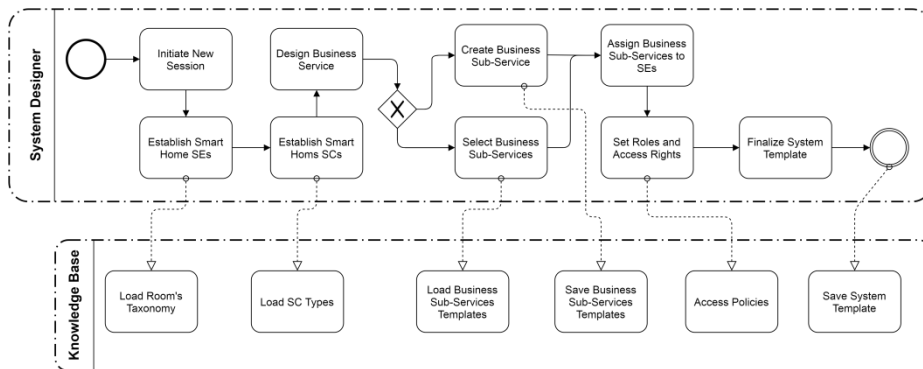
System Designer

Initiate New Session

Establish Smart Home SEs

Establish Smart Homs SCs

Design Business Service

Create Business Sub-Service

Select Business Sub-Services

Assign Business Sub-Services to SEs

Set Roles and Access Rights

Finalize System Template

Knowledge Base

Load Room's Taxonomy

Load SC Types

Load Business Sub-Services Templates

Save Business Sub-Services Templates

Access Policies

Save System Template